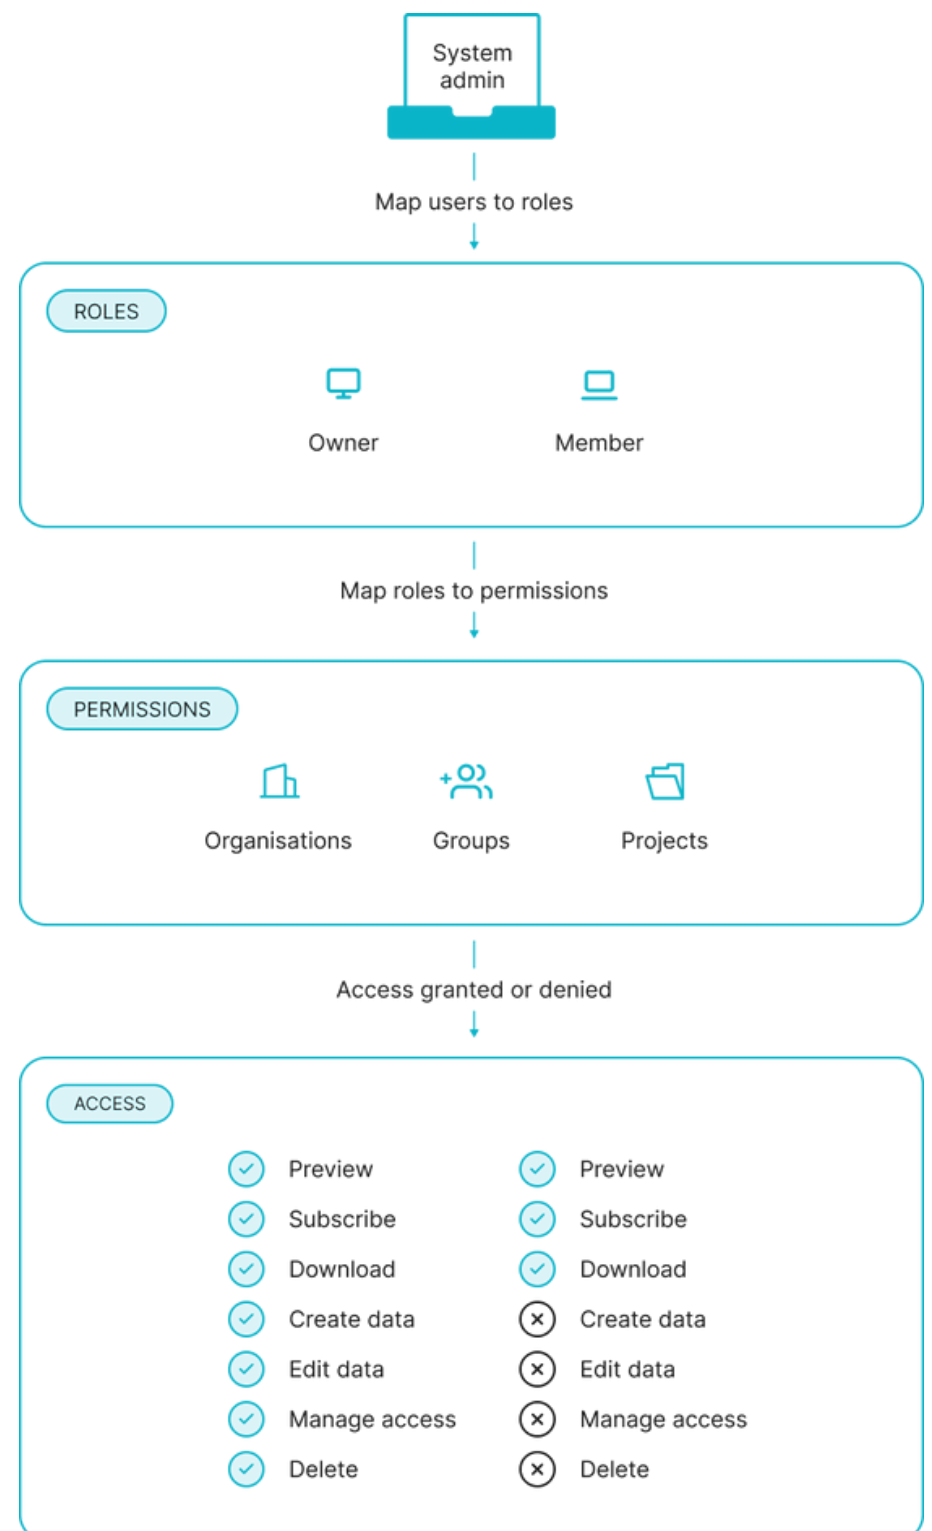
System admin

Map users to roles

ROLES

Owner

Member

Map roles to permissions

PERMISSIONS

Organisations

Groups

Projects

Access granted or denied

ACCESS

Preview
Subscribe
Download
Create data
Edit data
Manage access
Delete

Preview
Subscribe
Download
Create data
Edit data
Manage access
Delete